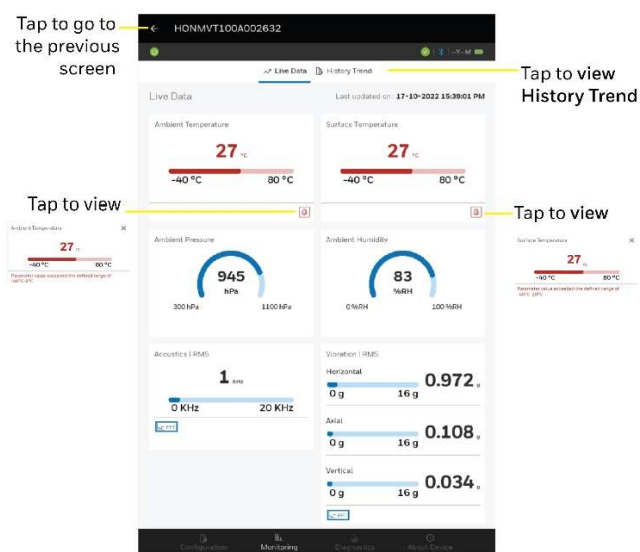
Tap to go to the previous screen

HONMVT100A002632

Live Data

History Trend

Tap to view History Trend

Live Data

Last updated on : 17-10-2022 15:39:01 PM

Ambient Temperature

27 °C

-40 °C

80 °C

Surface Temperature

27 °C

-40 °C

80 °C

Tap to view

Tap to view

Ambient Temperature

27 °C

-40 °C

80 °C

Parameter value exceeded the defined range of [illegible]

Surface Temperature

27 °C

-40 °C

80 °C

Parameter value exceeded the defined range of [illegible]

Ambient Pressure

945

hPa

300 hPa

1100 hPa

Ambient Humidity

83

%RH

0%RH

100%RH

Acoustics | RMS

1 KHz

0 KHz

20 KHz

Vibration | RMS

Horizontal

0.972 g

0 g

16 g

Axial

0.108 g

0 g

16 g

Vertical

0.034 g

0 g

16 g

Configuration

Monitoring

Diagnostics

About Device